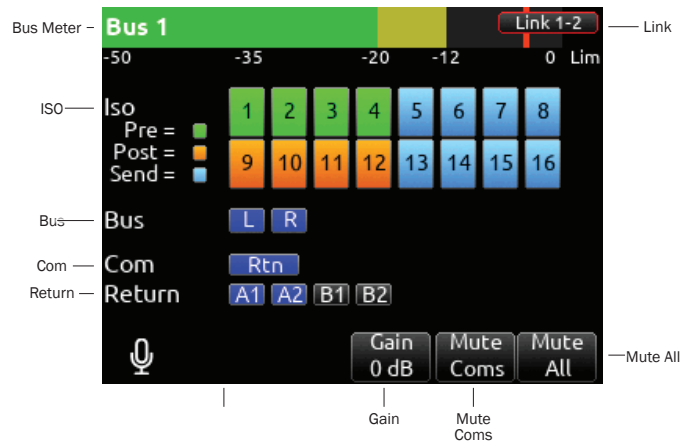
Bus Meter

Bus 1

Link 1-2

Link

-50 -35 -20 -12 0 Lim

ISO

Iso

Pre =

Post =

Send =

1 2 3 4 5 6 7 8

9 10 11 12 13 14 15 16

Bus

Bus

L R

Com

Com

Rtn

Return

Return

A1 A2 B1 B2

Gain 0 dB

Mute Coms

Mute All

Mute All

Gain

Mute Coms